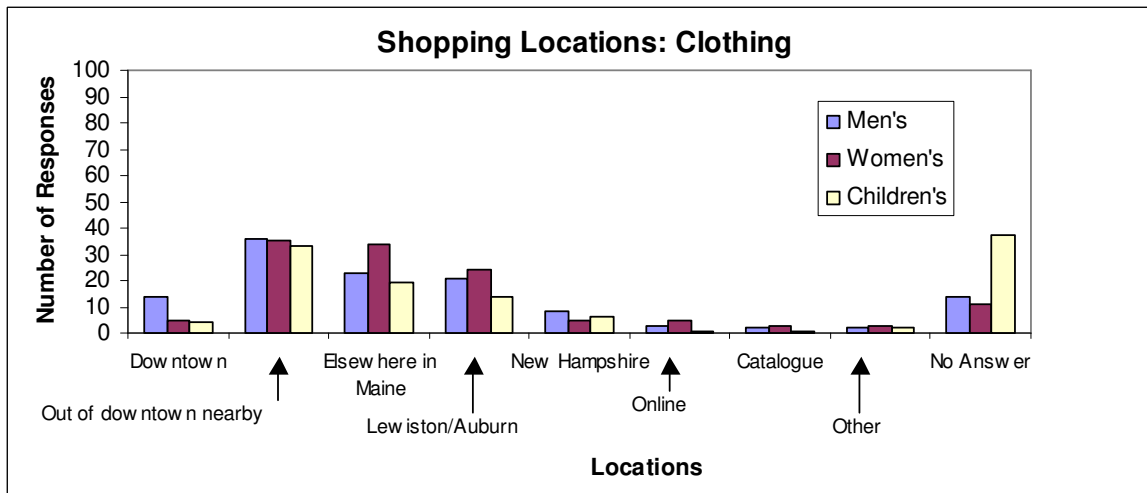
Shopping Locations: Clothing

Number of Responses

100
90
80
70
60
50
40
30
20
10
0

Men's
Women's
Children's

Dow ntow n
Out of dow ntow n nearby
Elsew here in Maine
Lew iston/Auburn
New Hampshire
Online
Catalogue
Other
No Answ er

Locations